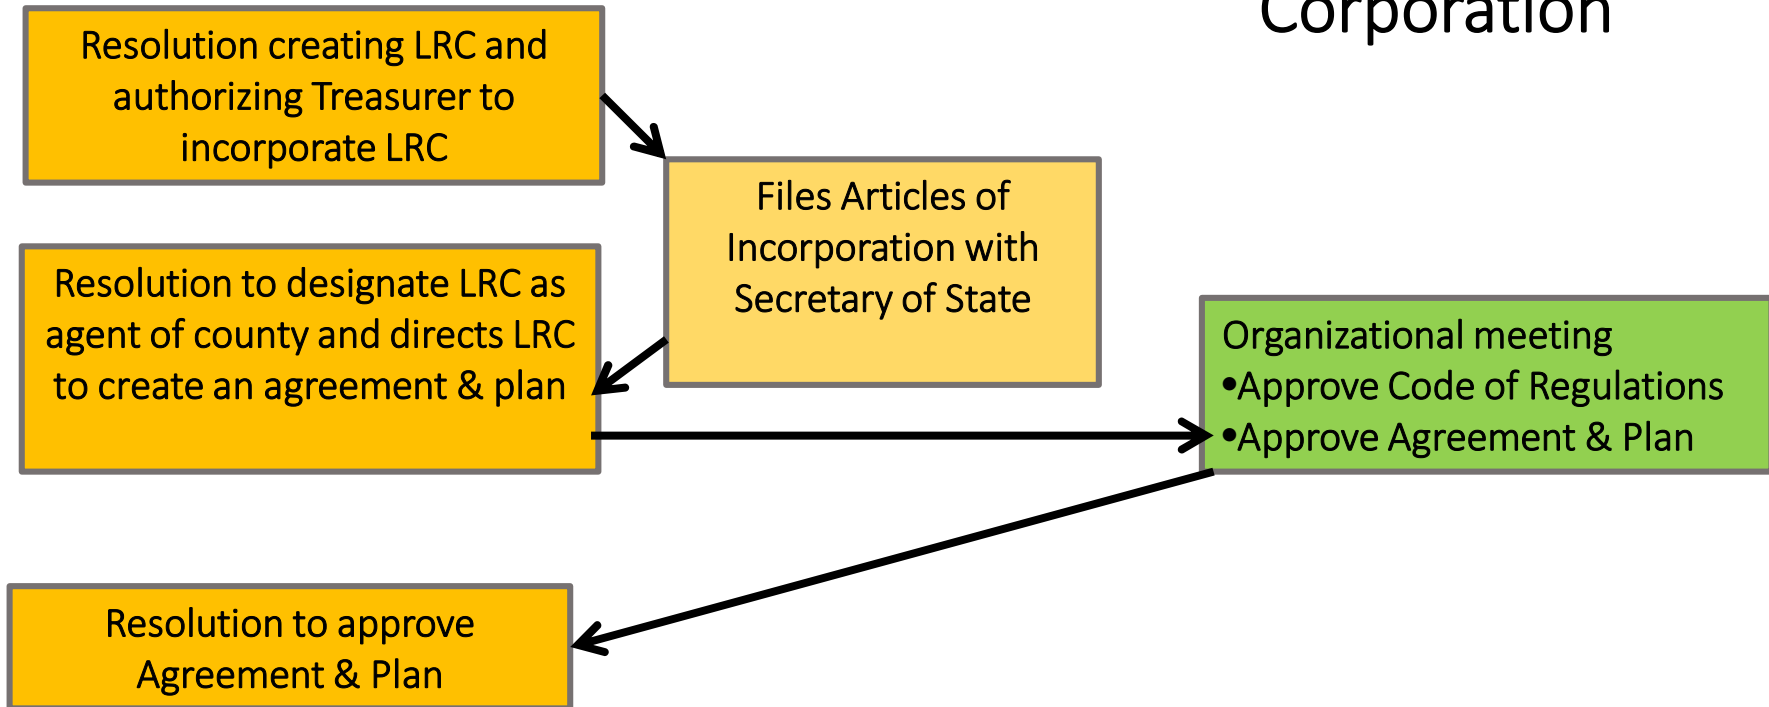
Corporation

Resolution creating LRC and authorizing Treasurer to incorporate LRC

Files Articles of Incorporation with Secretary of State

Resolution to designate LRC as agent of county and directs LRC to create an agreement & plan

Organizational meeting
•Approve Code of Regulations
•Approve Agreement & Plan

Resolution to approve Agreement & Plan